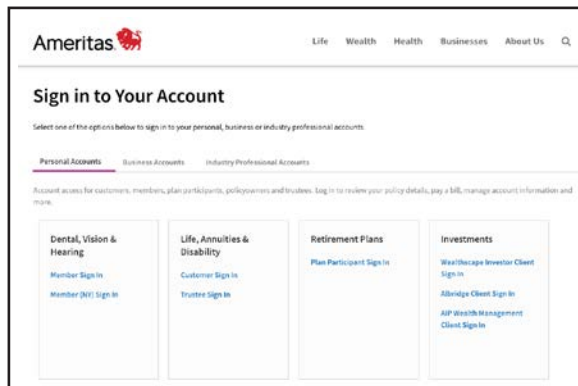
Ameritas

Life Wealth Health Businesses About Us

Sign in to Your Account

Select one of the options below to sign in to your personal, business or industry professional accounts.

Personal Accounts Business Accounts Industry Professional Accounts

Account access for customers, members, plan participants, policyowners and trustees. Log in to review your policy details, pay a bill, manage account information and more.

Dental, Vision & Hearing

Member Sign In

Member (NY) Sign In

Life, Annuities & Disability

Customer Sign In

Trustee Sign In

Retirement Plans

Plan Participant Sign In

Investments

Wealthscape Investor Client Sign In

Albridge Client Sign In

AIP Wealth Management Client Sign In